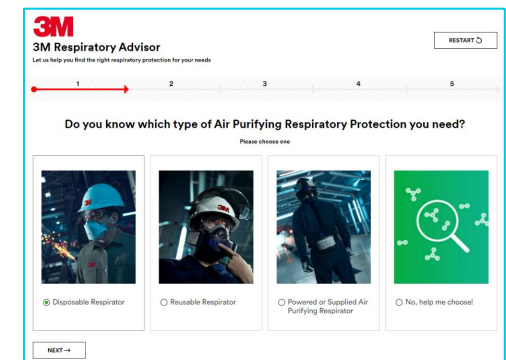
3M

3M Respiratory Advisor

Let us help you find the right respiratory protection for your needs

RESTART

1 2 3 4 5

Do you know which type of Air Purifying Respiratory Protection you need?

Please choose one

Disposable Respirator

Reusable Respirator

Powered or Supplied Air Purifying Respirator

No, help me choose!

NEXT →